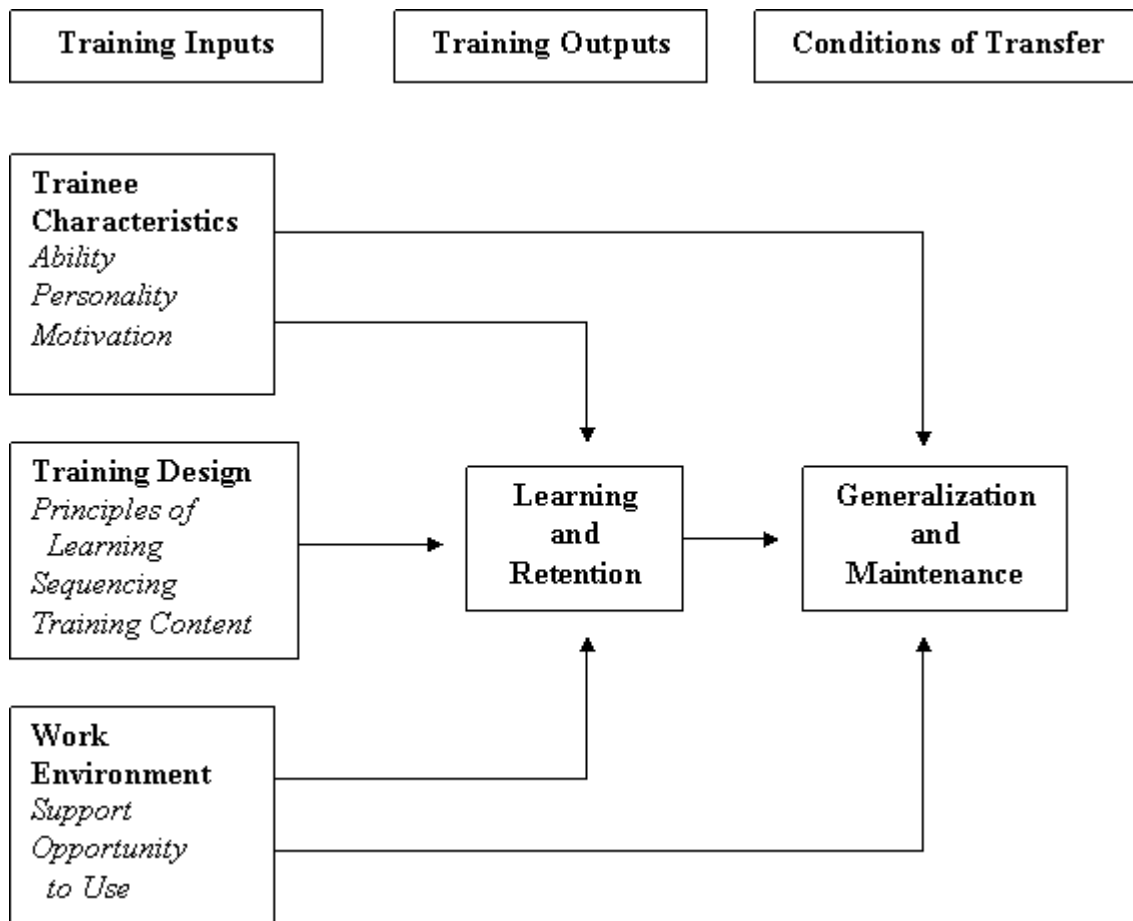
Training Inputs

Training Outputs

Conditions of Transfer

Trainee Characteristics
Ability
Personality
Motivation

Training Design
Principles of Learning
Sequencing
Training Content

Work Environment
Support
Opportunity to Use

Learning and Retention

Generalization and Maintenance